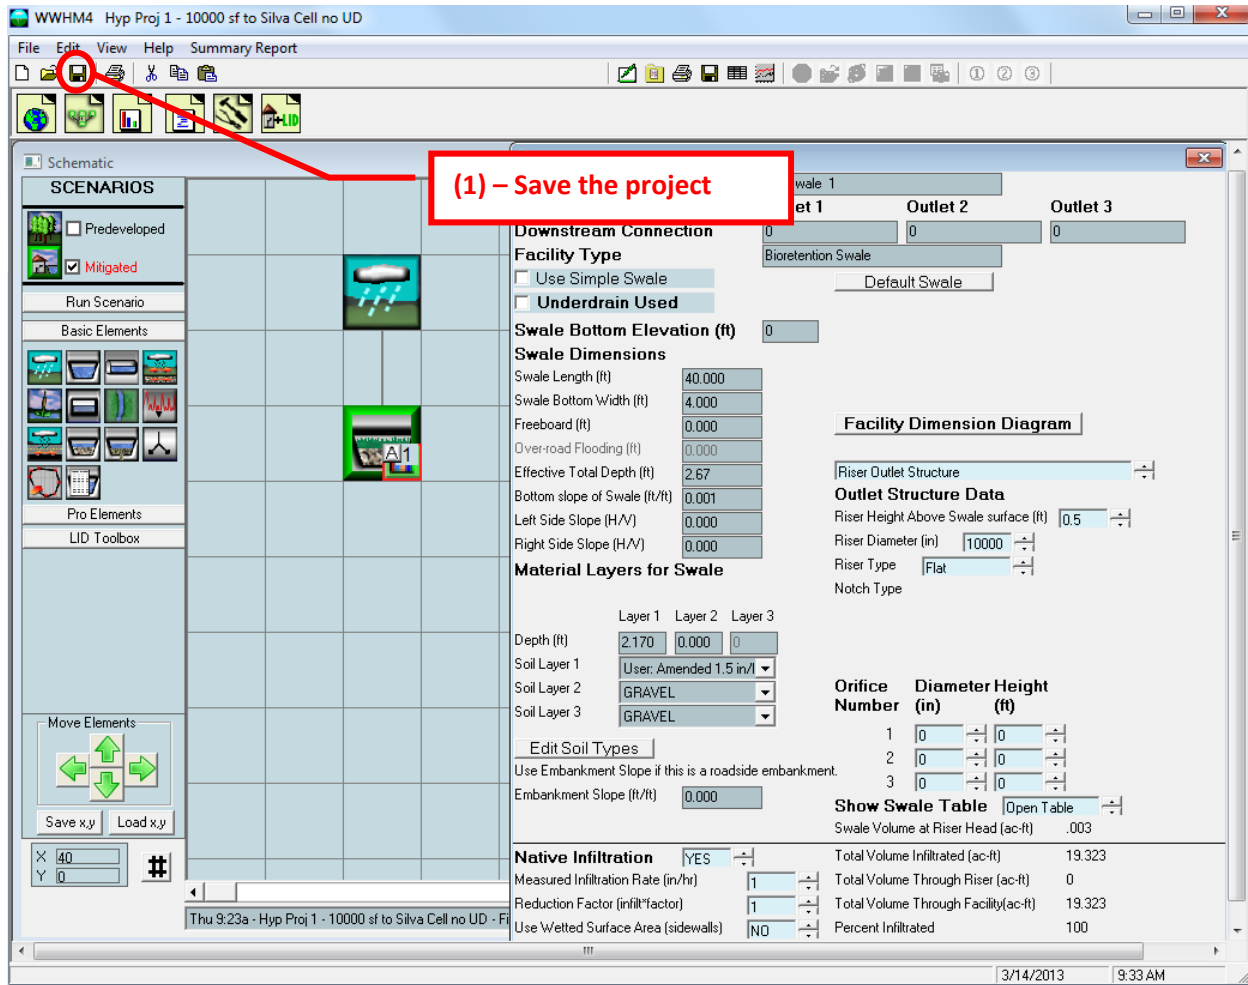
WWHM4 Hyp Proj 1 - 10000 sf to Silva Cell no UD

File Edit View Help Summary Report

Schematic

SCENARIOS

Predeveloped

Mitigated

Run Scenario

Basic Elements

Pro Elements

LID Toolbox

Move Elements

Save x,y Load x,y

X 40
Y 0

A1

Thu 9:23a - Hyp Proj 1 - 10000 sf to Silva Cell no UD - Fi

(1) – Save the project

wale 1

et 1 Outlet 2 Outlet 3

Downstream Connection 0 0 0

Facility Type Bioretention Swale

Use Simple Swale

Underdrain Used

Default Swale

Swale Bottom Elevation (ft) 0

Swale Dimensions

Swale Length (ft) 40.000

Swale Bottom Width (ft) 4.000

Freeboard (ft) 0.000

Over-road Flooding (ft) 0.000

Effective Total Depth (ft) 2.67

Bottom slope of Swale (ft/ft) 0.001

Left Side Slope (H/V) 0.000

Right Side Slope (H/V) 0.000

Material Layers for Swale

Facility Dimension Diagram

Riser Outlet Structure

Outlet Structure Data

Riser Height Above Swale surface (ft) 0.5

Riser Diameter (in) 10000

Riser Type Flat

Notch Type

| | Layer 1 | Layer 2 | Layer 3 |
|---|---|---|---|
| Depth (ft) | 2.170 | 0.000 | 0 |
| Soil Layer 1 | User: Amended 1.5 in/l | | |
| Soil Layer 2 | GRAVEL | | |
| Soil Layer 3 | GRAVEL | | |

Edit Soil Types

Use Embankment Slope if this is a roadside embankment.

Embankment Slope (ft/ft) 0.000

| Orifice Number | Diameter (in) | Height (ft) |
|---|---|---|
| 1 | 0 | 0 |
| 2 | 0 | 0 |
| 3 | 0 | 0 |

Show Swale Table Open Table

Swale Volume at Riser Head (ac-ft) .003

Native Infiltration YES

Measured Infiltration Rate (in/hr) 1

Reduction Factor (infilt*factor) 1

Use Wetted Surface Area (sidewalls) NO

Total Volume Infiltrated (ac-ft) 19.323

Total Volume Through Riser (ac-ft) 0

Total Volume Through Facility(ac-ft) 19.323

Percent Infiltrated 100

3/14/2013 9:33 AM